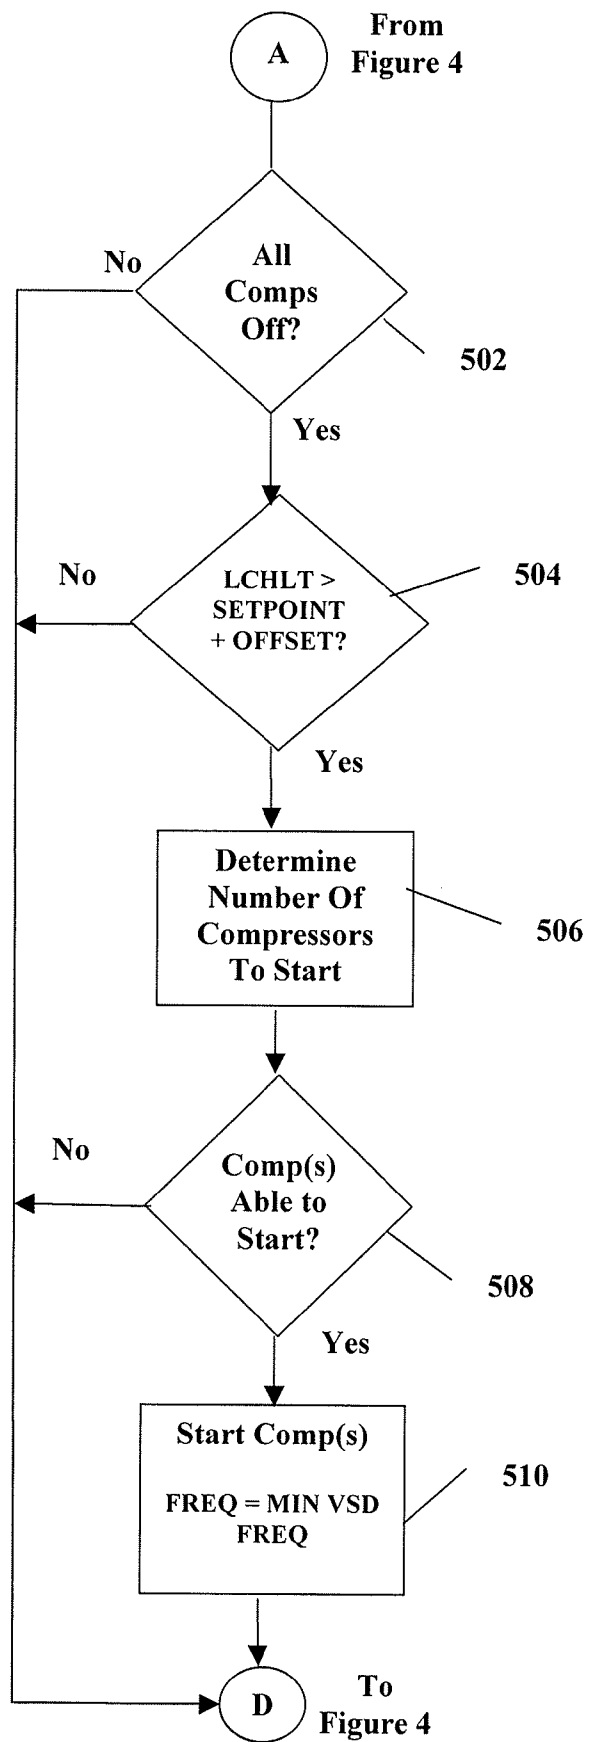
A

From Figure 4

No

All Comps Off?

502

Yes

No

LCHLT > SETPOINT + OFFSET?

504

Yes

Determine Number Of Compressors To Start

506

No

Comp(s) Able to Start?

508

Yes

Start Comp(s)

FREQ = MIN VSD FREQ

510

D

To Figure 4